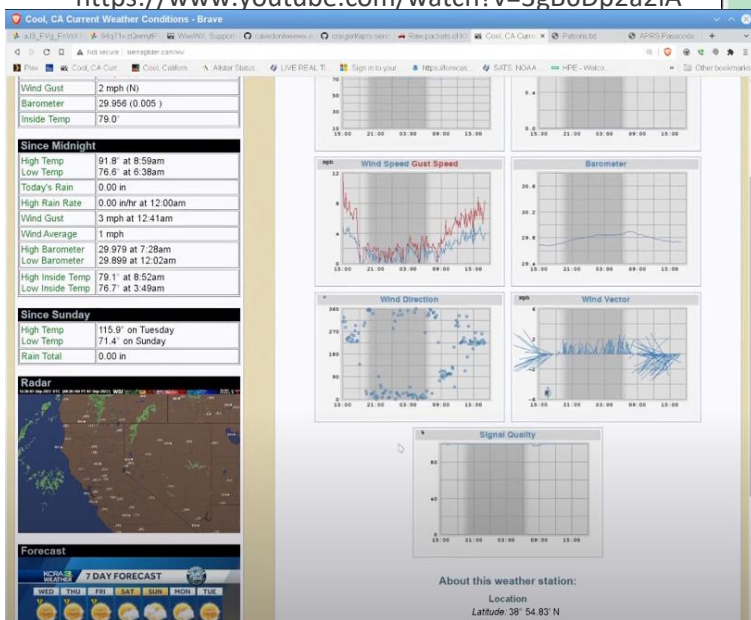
https://www.youtube.com/watch?v=5gB6Dpza2lA

Cool, CA Current Weather Conditions - Brave

Cool, CA Curr

Not secure | sierragilder.com/wx/

Other bookmarks

| Wind Gust | 2 mph (N) |
|---|---|
| Barometer | 29.956 (0.005 ) |
| Inside Temp | 79.0° |

Since Midnight

| High Temp<br>Low Temp | 91.8° at 8:59am<br>76.6° at 6:38am |
|---|---|
| Today's Rain | 0.00 in |
| High Rain Rate | 0.00 in/hr at 12:00am |
| Wind Gust | 3 mph at 12:41am |
| Wind Average | 1 mph |
| High Barometer<br>Low Barometer | 29.979 at 7:28am<br>29.899 at 12:02am |
| High Inside Temp<br>Low Inside Temp | 79.1° at 8:52am<br>76.7° at 3:49am |

Since Sunday

| High Temp<br>Low Temp | 115.9° on Tuesday<br>71.4° on Sunday |
|---|---|
| Rain Total | 0.00 in |

Radar

Forecast

KCRA 3 WEATHER 7 DAY FORECAST

WED THU FRI SAT SUN MON TUE

70 50 30 10 15:00 21:00 03:00 09:00 15:00

9.4 15:00 21:00 03:00 09:00 15:00

mph Wind Speed Gust Speed

12 8 4 0 15:00 21:00 03:00 09:00 15:00

Barometer

30.6 30.2 29.8 29.4 15:00 21:00 03:00 09:00 15:00

° Wind Direction

360 270 180 90 0 15:00 21:00 03:00 09:00 15:00

mph Wind Vector

4 0 -4 -8 15:00 21:00 03:00 09:00 15:00

% Signal Quality

80 40 0 15:00 21:00 03:00 09:00 15:00

About this weather station:

Location

Latitude: 38° 54.83' N